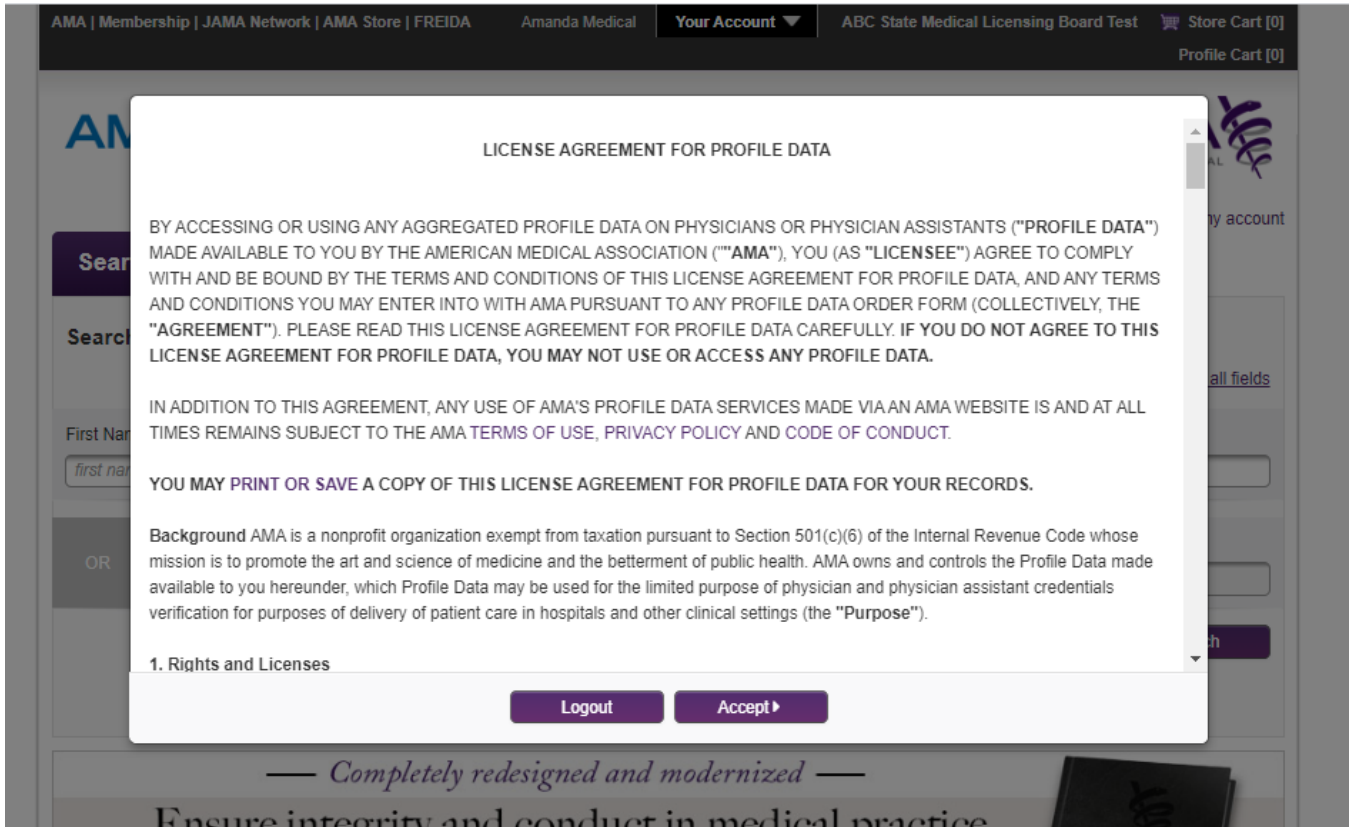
AMA | Membership | JAMA Network | AMA Store | FREIDA Amanda Medical Your Account ABC State Medical Licensing Board Test Store Cart [0] Profile Cart [0]

AM

Sear

Search

First Na

first na

OR

ny account

all fields

h

LICENSE AGREEMENT FOR PROFILE DATA

BY ACCESSING OR USING ANY AGGREGATED PROFILE DATA ON PHYSICIANS OR PHYSICIAN ASSISTANTS ("PROFILE DATA") MADE AVAILABLE TO YOU BY THE AMERICAN MEDICAL ASSOCIATION (""AMA"), YOU (AS "LICENSEE") AGREE TO COMPLY WITH AND BE BOUND BY THE TERMS AND CONDITIONS OF THIS LICENSE AGREEMENT FOR PROFILE DATA, AND ANY TERMS AND CONDITIONS YOU MAY ENTER INTO WITH AMA PURSUANT TO ANY PROFILE DATA ORDER FORM (COLLECTIVELY, THE "AGREEMENT"). PLEASE READ THIS LICENSE AGREEMENT FOR PROFILE DATA CAREFULLY. IF YOU DO NOT AGREE TO THIS LICENSE AGREEMENT FOR PROFILE DATA, YOU MAY NOT USE OR ACCESS ANY PROFILE DATA.

IN ADDITION TO THIS AGREEMENT, ANY USE OF AMA'S PROFILE DATA SERVICES MADE VIA AN AMA WEBSITE IS AND AT ALL TIMES REMAINS SUBJECT TO THE AMA TERMS OF USE, PRIVACY POLICY AND CODE OF CONDUCT.

YOU MAY PRINT OR SAVE A COPY OF THIS LICENSE AGREEMENT FOR PROFILE DATA FOR YOUR RECORDS.

Background AMA is a nonprofit organization exempt from taxation pursuant to Section 501(c)(6) of the Internal Revenue Code whose mission is to promote the art and science of medicine and the betterment of public health. AMA owns and controls the Profile Data made available to you hereunder, which Profile Data may be used for the limited purpose of physician and physician assistant credentials verification for purposes of delivery of patient care in hospitals and other clinical settings (the "Purpose").

1. Rights and Licenses

Logout Accept

— Completely redesigned and modernized —

Ensure integrity and conduct in medical practice